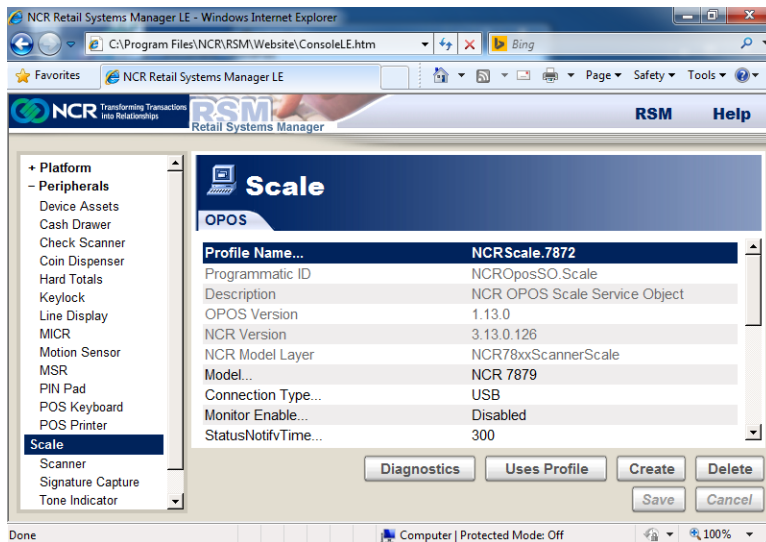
NCR Retail Systems Manager LE - Windows Internet Explorer

C:\Program Files\NCR\RSM\Website\ConsoleLE.htm

Bing

Favorites

NCR Retail Systems Manager LE

Page ▾ Safety ▾ Tools ▾

NCR Transforming Transactions into Relationships

RSM Retail Systems Manager

RSM

Help

+ Platform
− Peripherals
Device Assets
Cash Drawer
Check Scanner
Coin Dispenser
Hard Totals
Keylock
Line Display
MICR
Motion Sensor
MSR
PIN Pad
POS Keyboard
POS Printer
Scale
Scanner
Signature Capture
Tone Indicator

Scale

OPOS

| Profile Name... | NCRScale.7872 |
|---|---|
| Programmatic ID | NCROposSO.Scale |
| Description | NCR OPOS Scale Service Object |
| OPOS Version | 1.13.0 |
| NCR Version | 3.13.0.126 |
| NCR Model Layer | NCR78xxScannerScale |
| Model... | NCR 7879 |
| Connection Type... | USB |
| Monitor Enable... | Disabled |
| StatusNotifyTime... | 300 |

Diagnostics

Uses Profile

Create

Delete

Save

Cancel

Done

Computer | Protected Mode: Off

100%